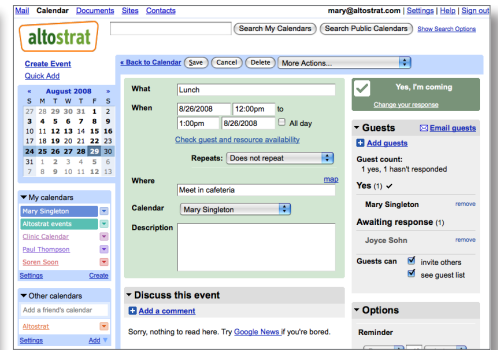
Mail Calendar Documents Sites Contacts

mary@altostrat.com | Settings | Help | Sign out

altostrat

Search My Calendars | Search Public Calendars | Show Search Options

Create Event
Quick Add

« August 2008 »

| S | M | T | W | T | F | S |
|---|---|---|---|---|---|---|
| 27 | 28 | 29 | 30 | 31 | 1 | 2 |
| 3 | 4 | 5 | 6 | 7 | 8 | 9 |
| 10 | 11 | 12 | 13 | 14 | 15 | 16 |
| 17 | 18 | 19 | 20 | 21 | 22 | 23 |
| 24 | 25 | 26 | 27 | 28 | 29 | 30 |
| 31 | 1 | 2 | 3 | 4 | 5 | 6 |
| 7 | 8 | 9 | 10 | 11 | 12 | 13 |

▼ My calendars
Mary Singleton
Altostrat events
Clinic Calendar
Paul Thompson
Soren Soon
Settings Create

▼ Other calendars
Add a friend's calendar
Altostrat
Settings Add

« Back to Calendar Save Cancel Delete More Actions...

What Lunch
When 8/26/2008 12:00pm to 1:00pm 8/26/2008 All day
Check guest and resource availability
Repeats: Does not repeat
Where map
Meet in cafeteria
Calendar Mary Singleton
Description

▼ Discuss this event
Add a comment
Sorry, nothing to read here. Try Google News if you're bored.

Yes, I'm coming
Change your response

▼ Guests Email guests
Add guests
Guest count:
1 yes, 1 hasn't responded
Yes (1) ✓
Mary Singleton remove
Awaiting response (1)
Joyce Sohn remove
Guests can invite others
see guest list

▼ Options
Reminder